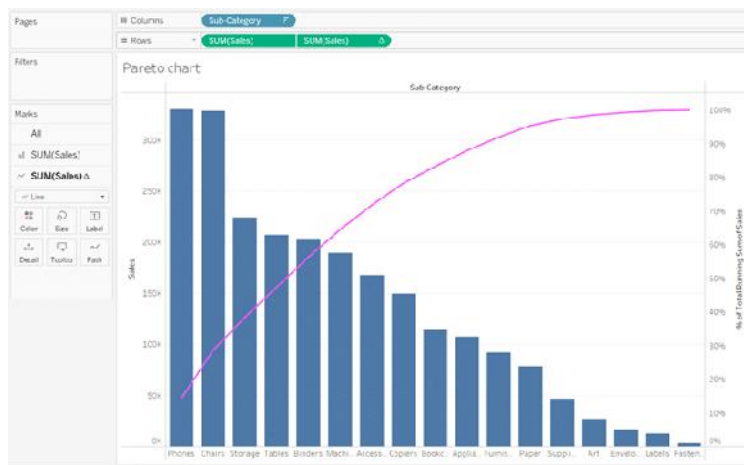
Pages

Columns Sub-Category

Rows SUM(Sales) SUM(Sales) Δ

Filters

Marks

All

SUM(Sales)

SUM(Sales) Δ

Line

Color Size Label

Detail Tooltip Path

Pareto chart

Sub-Category

Sales

300K

250K

200K

150K

100K

50K

0K

% of Total Running Sum of Sales

100%

90%

80%

70%

60%

50%

40%

30%

20%

10%

0%

Phones Chairs Storage Tables Binders Machi.. Access.. Copiers Bookc.. Applia.. Furnis.. Paper Suppl.. Art Envelo.. Labels Fasten..